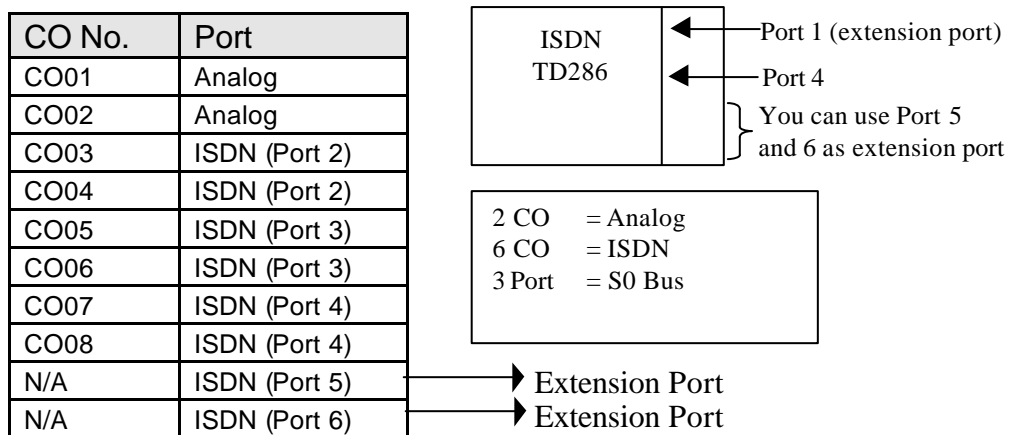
| CO No. | Port |
|---|---|
| CO01 | Analog |
| CO02 | Analog |
| CO03 | ISDN (Port 2) |
| CO04 | ISDN (Port 2) |
| CO05 | ISDN (Port 3) |
| CO06 | ISDN (Port 3) |
| CO07 | ISDN (Port 4) |
| CO08 | ISDN (Port 4) |
| N/A | ISDN (Port 5) |
| N/A | ISDN (Port 6) |

Extension Port
Extension Port

ISDN
TD286

Port 1 (extension port)
Port 4
You can use Port 5 and 6 as extension port

2 CO = Analog
6 CO = ISDN
3 Port = S0 Bus